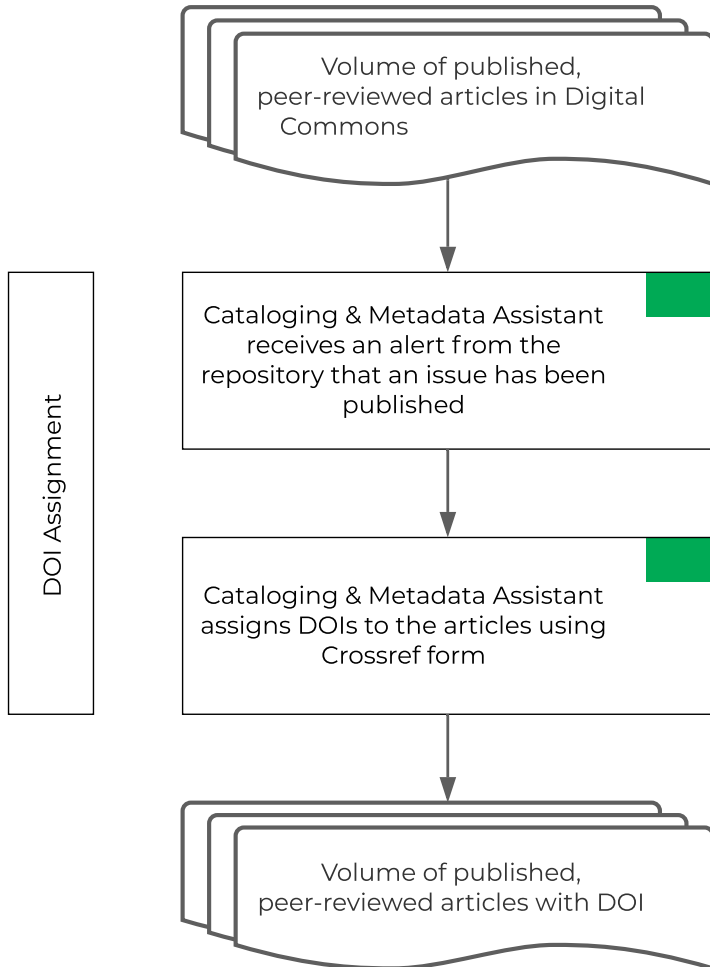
DOI Assignment

Volume of published, peer-reviewed articles in Digital Commons

Cataloging & Metadata Assistant receives an alert from the repository that an issue has been published

Cataloging & Metadata Assistant assigns DOIs to the articles using Crossref form

Volume of published, peer-reviewed articles with DOI